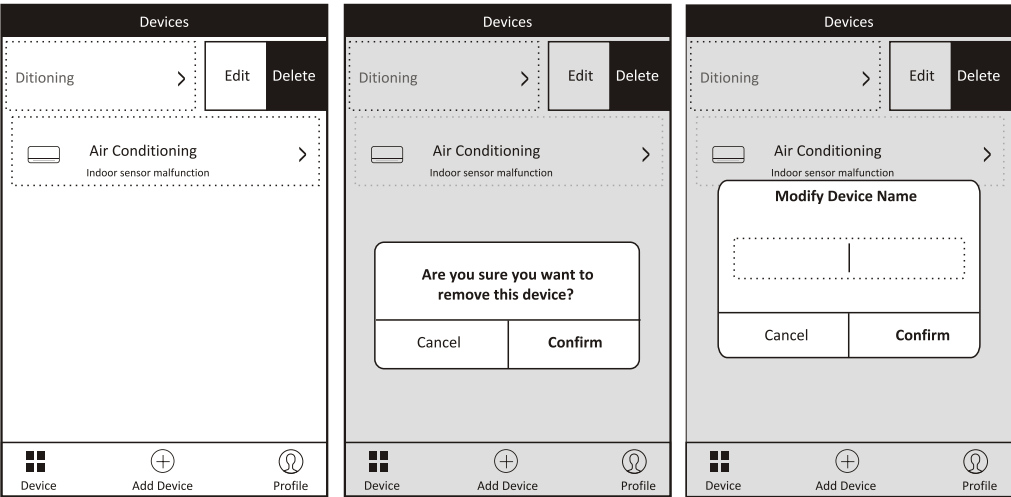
Devices

Ditioning >

Edit Delete

Air Conditioning >

Indoor sensor malfunction

Device Add Device Profile

Devices

Ditioning >

Edit Delete

Air Conditioning >

Indoor sensor malfunction

Are you sure you want to remove this device?

Cancel Confirm

Device Add Device Profile

Devices

Ditioning >

Edit Delete

Air Conditioning >

Indoor sensor malfunction

Modify Device Name

Cancel Confirm

Device Add Device Profile